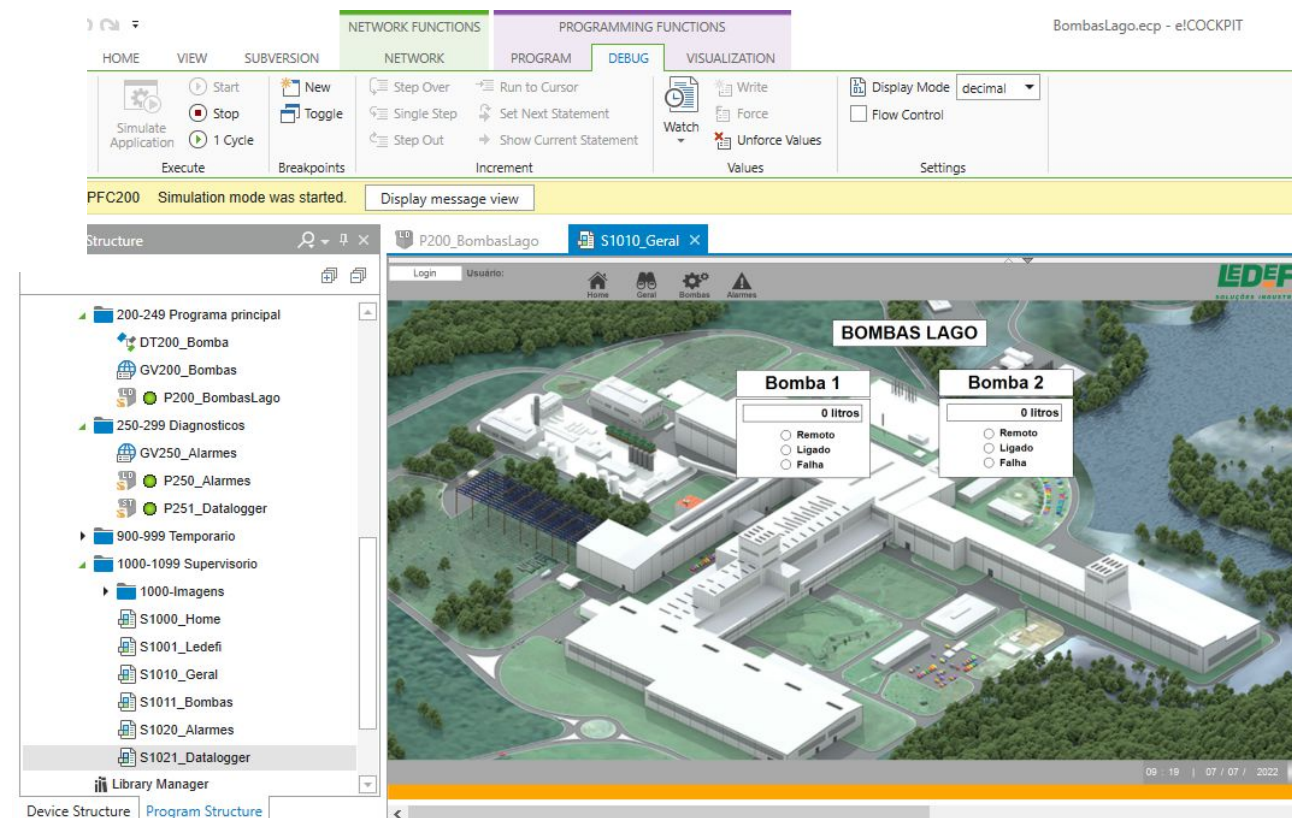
NETWORK FUNCTIONS
PROGRAMMING FUNCTIONS
BombasLago.ecp - e!COCKPIT
HOME VIEW SUBVERSION NETWORK PROGRAM DEBUG VISUALIZATION

Simulate Application
Start
Stop
1 Cycle
Execute
New
Toggle
Breakpoints
Step Over
Single Step
Step Out
Run to Cursor
Set Next Statement
Show Current Statement
Increment
Watch
Write
Force
Unforce Values
Values
Display Mode decimal
Flow Control
Settings

PFC200 Simulation mode was started. Display message view

Structure
P200_BombasLago
S1010_Geral

200-249 Programa principal
DT200_Bomba
GV200_Bombas
P200_BombasLago
250-299 Diagnosticos
GV250_Alarmes
P250_Alarmes
P251_Datalogger
900-999 Temporario
1000-1099 Supervisorio
1000-Imagens
S1000_Home
S1001_Ledefi
S1010_Geral
S1011_Bombas
S1020_Alarmes
S1021_Datalogger
Library Manager

Device Structure Program Structure

Login Usuário:
Home Geral Bombas Alarmes
LEDEF
BOMBAS LAGO
Bomba 1
0 litros
Remoto
Ligado
Falha
Bomba 2
0 litros
Remoto
Ligado
Falha
09 : 19 | 07 / 07 / 2022